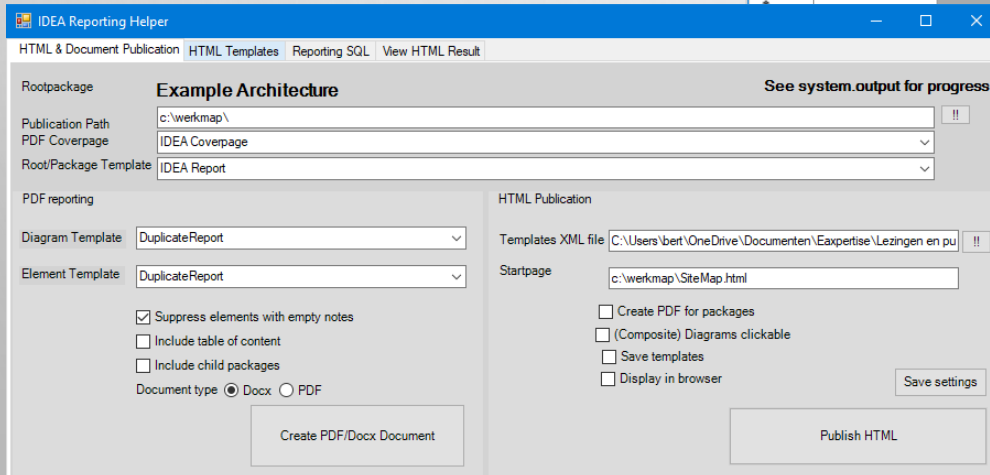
IDEA Reporting Helper

HTML & Document Publication | HTML Templates | Reporting SQL | View HTML Result

Rootpackage
Example Architecture
See system.output for progress

Publication Path c:\werkmap\ !!
PDF Coverpage IDEA Coverpage
Root/Package Template IDEA Report

PDF reporting

Diagram Template DuplicateReport
Element Template DuplicateReport

Suppress elements with empty notes
Include table of content
Include child packages
Document type Docx PDF

Create PDF/Docx Document

HTML Publication

Templates XML file C:\Users\bert\OneDrive\Documenten\Eaxpertise\Lezingen en pu !!
Startpage c:\werkmap\SiteMap.html

Create PDF for packages
(Composite) Diagrams clickable
Save templates
Display in browser

Save settings

Publish HTML